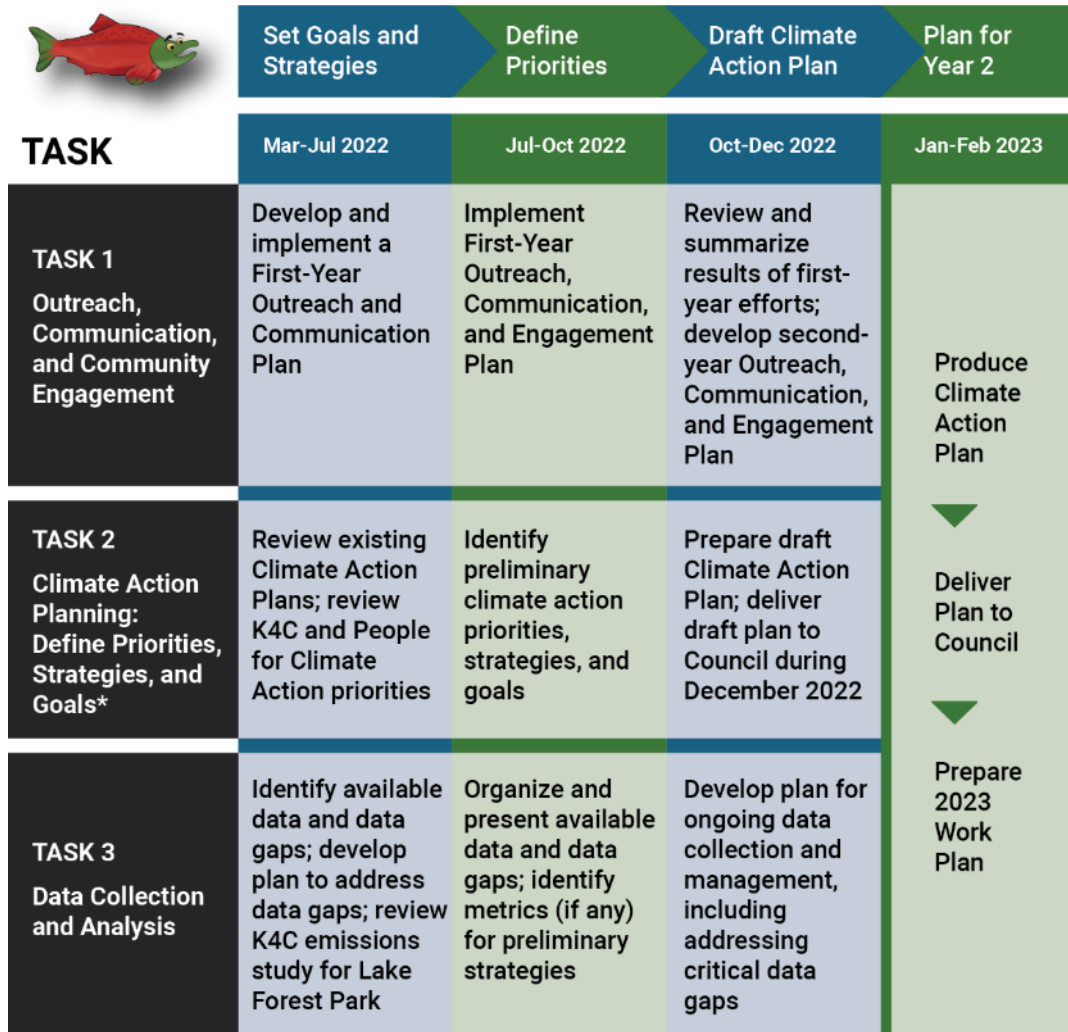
| | Set Goals and Strategies | Define Priorities | Draft Climate Action Plan | Plan for Year 2 |
|---|---|---|---|---|
| **TASK** | Mar-Jul 2022 | Jul-Oct 2022 | Oct-Dec 2022 | Jan-Feb 2023 |
| TASK 1 Outreach, Communication, and Community Engagement | Develop and implement a First-Year Outreach and Communication Plan | Implement First-Year Outreach, Communication, and Engagement Plan | Review and summarize results of first-year efforts; develop second-year Outreach, Communication, and Engagement Plan | Produce Climate Action Plan |
| TASK 2 Climate Action Planning: Define Priorities, Strategies, and Goals* | Review existing Climate Action Plans; review K4C and People for Climate Action priorities | Identify preliminary climate action priorities, strategies, and goals | Prepare draft Climate Action Plan; deliver draft plan to Council during December 2022 | Deliver Plan to Council |
| TASK 3 Data Collection and Analysis | Identify available data and data gaps; develop plan to address data gaps; review K4C emissions study for Lake Forest Park | Organize and present available data and data gaps; identify metrics (if any) for preliminary strategies | Develop plan for ongoing data collection and management, including addressing critical data gaps | Prepare 2023 Work Plan |